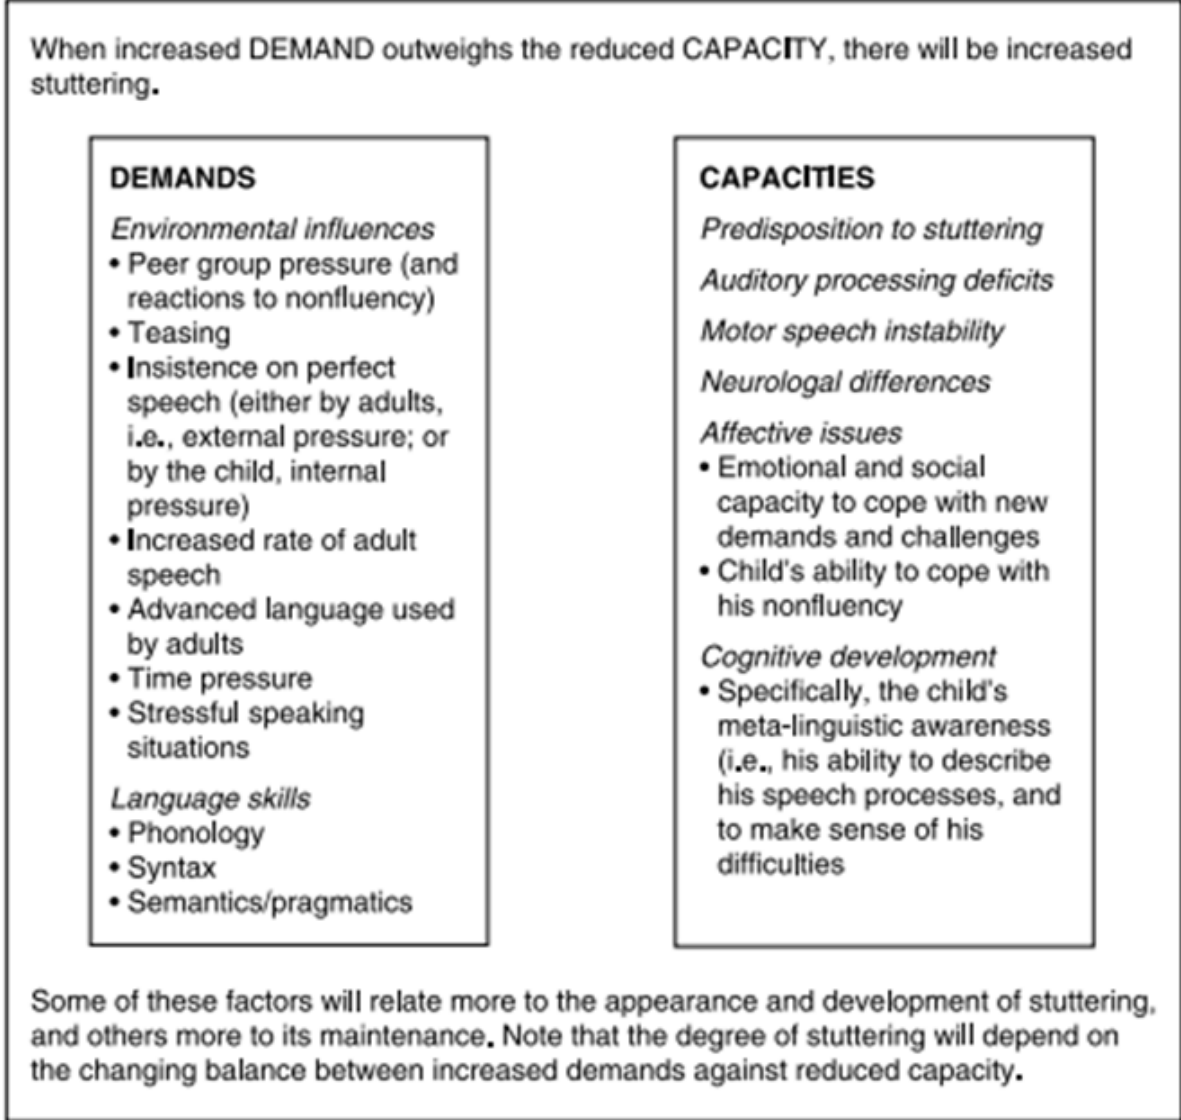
When increased DEMAND outweighs the reduced CAPACITY, there will be increased stuttering.

DEMANDS

*Environmental influences*
• Peer group pressure (and reactions to nonfluency)
• Teasing
• Insistence on perfect speech (either by adults, i.e., external pressure; or by the child, internal pressure)
• Increased rate of adult speech
• Advanced language used by adults
• Time pressure
• Stressful speaking situations

*Language skills*
• Phonology
• Syntax
• Semantics/pragmatics

CAPACITIES

*Predisposition to stuttering*

*Auditory processing deficits*

*Motor speech instability*

*Neurologal differences*

*Affective issues*
• Emotional and social capacity to cope with new demands and challenges
• Child's ability to cope with his nonfluency

*Cognitive development*
• Specifically, the child's meta-linguistic awareness (i.e., his ability to describe his speech processes, and to make sense of his difficulties

Some of these factors will relate more to the appearance and development of stuttering, and others more to its maintenance. Note that the degree of stuttering will depend on the changing balance between increased demands against reduced capacity.